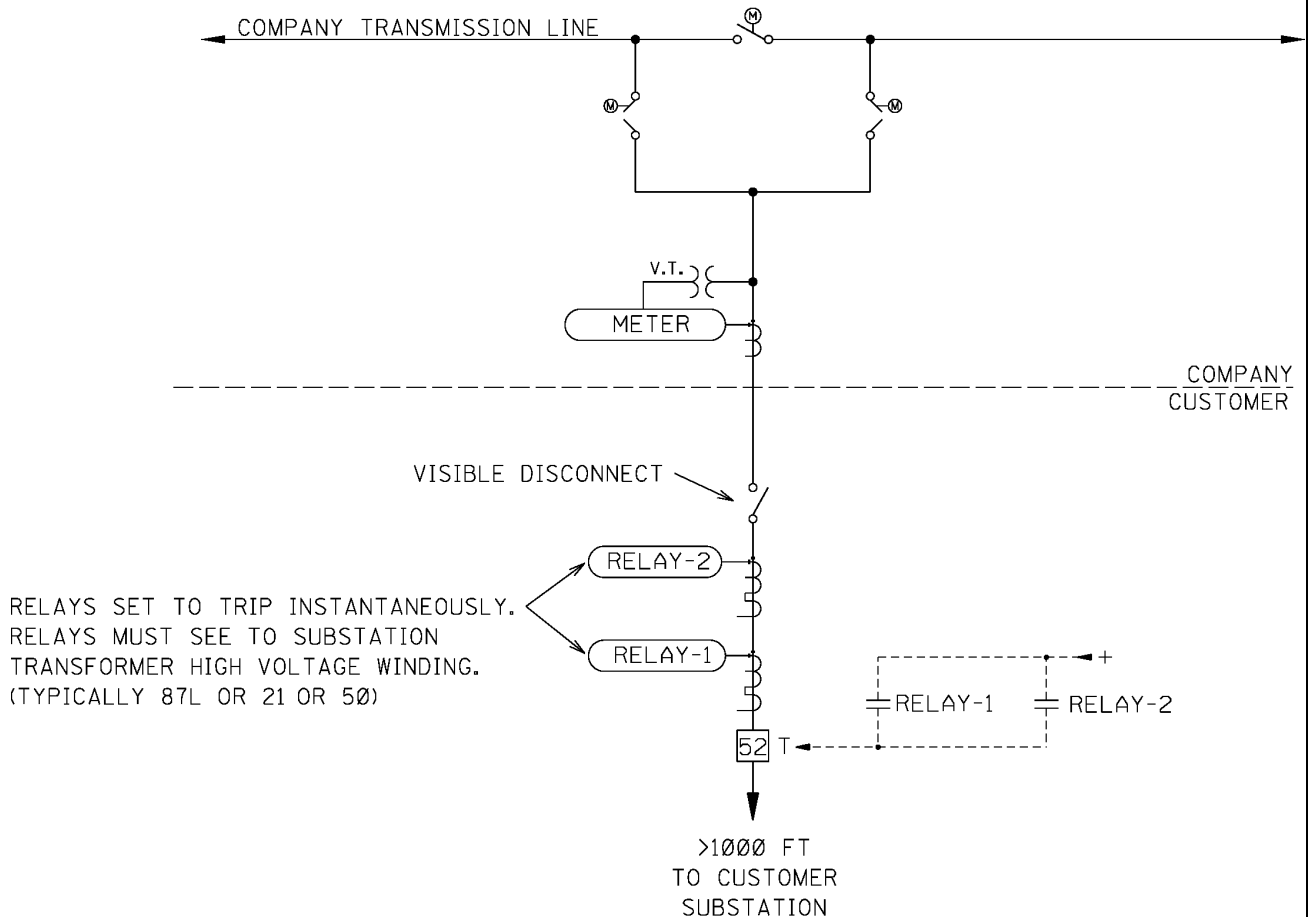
COMPANY TRANSMISSION LINE

M

M

M

V.T.

METER

COMPANY
CUSTOMER

VISIBLE DISCONNECT

RELAY-2

RELAYS SET TO TRIP INSTANTANEOUSLY. RELAYS MUST SEE TO SUBSTATION TRANSFORMER HIGH VOLTAGE WINDING. (TYPICALLY 87L OR 21 OR 5Ø)

RELAY-1

+

RELAY-1

RELAY-2

52 T

>1ØØØ FT TO CUSTOMER SUBSTATION